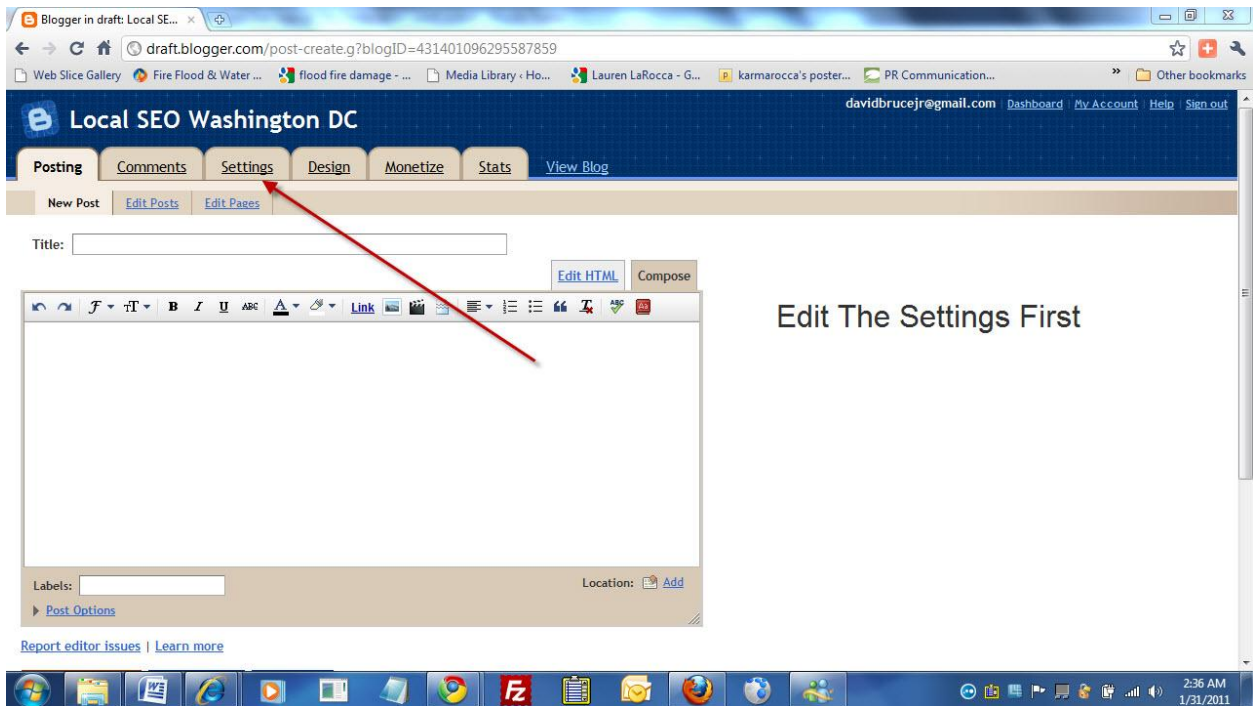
Blogger in draft: Local SE... ×

draft.blogger.com/post-create.g?blogID=431401096295587859

Web Slice Gallery Fire Flood & Water ... flood fire damage - ... Media Library ‹ Ho... Lauren LaRocca - G... karmarocca's poster... PR Communication... » Other bookmarks

Local SEO Washington DC

davidbrucejr@gmail.com | Dashboard | My Account | Help | Sign out

Posting Comments Settings Design Monetize Stats View Blog

New Post Edit Posts Edit Pages

Title:

Edit HTML Compose

Link

Edit The Settings First

Labels:

Location: Add

Post Options

Report editor issues | Learn more

2:36 AM
1/31/2011